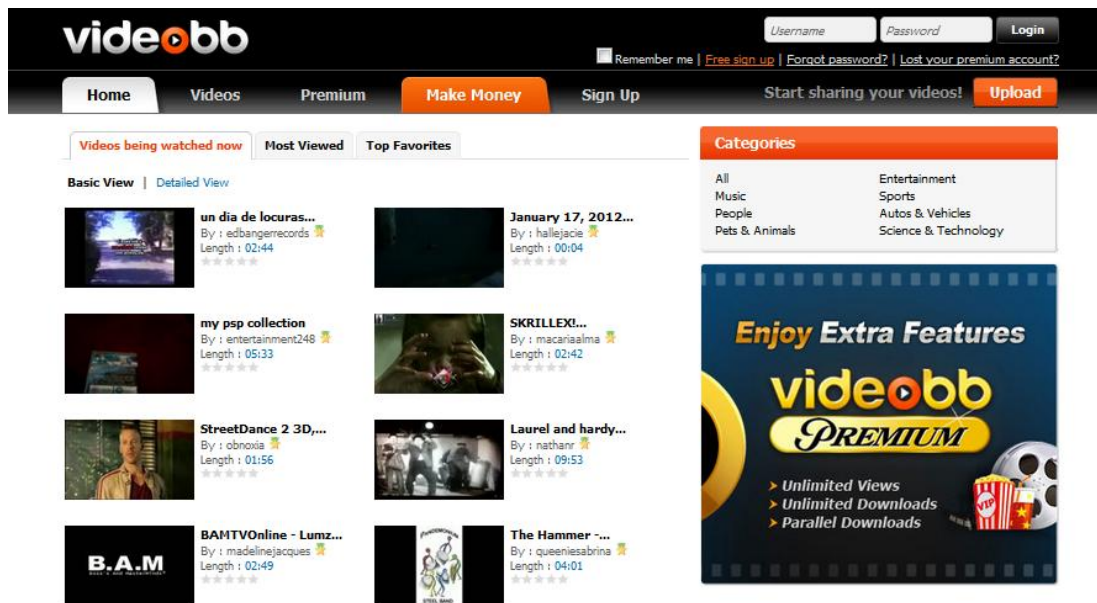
videobb

Username Password Login

Remember me | Free sign up | Forgot password? | Lost your premium account?

Home Videos Premium Make Money Sign Up

Start sharing your videos! Upload

Videos being watched now Most Viewed Top Favorites

Basic View | Detailed View

un dia de locuras...
By : edbangerrecords
Length : 02:44

January 17, 2012...
By : hallejacie
Length : 00:04

my psp collection
By : entertainment248
Length : 05:33

SKRILLEX!...
By : macariaalma
Length : 02:42

StreetDance 2 3D,...
By : obnoxia
Length : 01:56

Laurel and hardy...
By : nathanr
Length : 09:53

BAMTVOnline - Lumz...
By : madelinejacques
Length : 02:49

B.A.M

The Hammer -...
By : queeniesabrina
Length : 04:01

Categories

All
Music
People
Pets & Animals

Entertainment
Sports
Autos & Vehicles
Science & Technology

Enjoy Extra Features

videobb

PREMIUM

Unlimited Views
Unlimited Downloads
Parallel Downloads

VIP